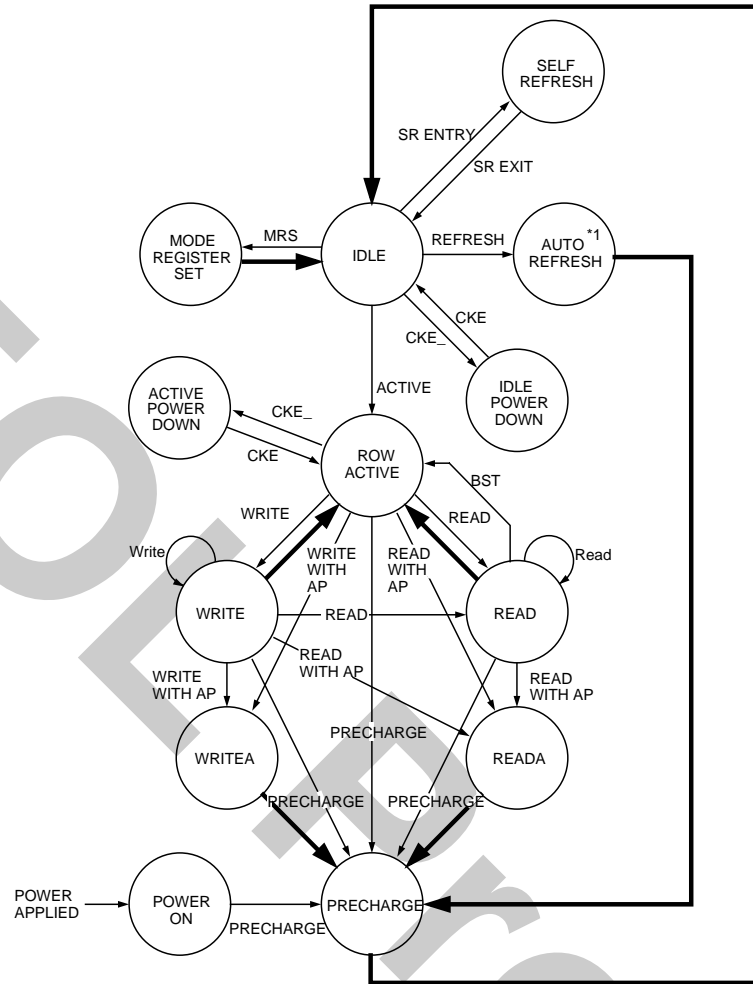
SELF REFRESH

SR ENTRY

SR EXIT

MODE REGISTER SET

MRS

IDLE

REFRESH

AUTO REFRESH $^{*1}$

CKE

CKE_

IDLE POWER DOWN

ACTIVE

ACTIVE POWER DOWN

CKE_

CKE

ROW ACTIVE

BST

WRITE

READ

Write

WRITE WITH AP

READ WITH AP

Read

WRITE

READ

READ

WRITE WITH AP

READ WITH AP

READ WITH AP

PRECHARGE

WRITEA

READA

PRECHARGE

PRECHARGE

POWER APPLIED

POWER ON

PRECHARGE

PRECHARGE